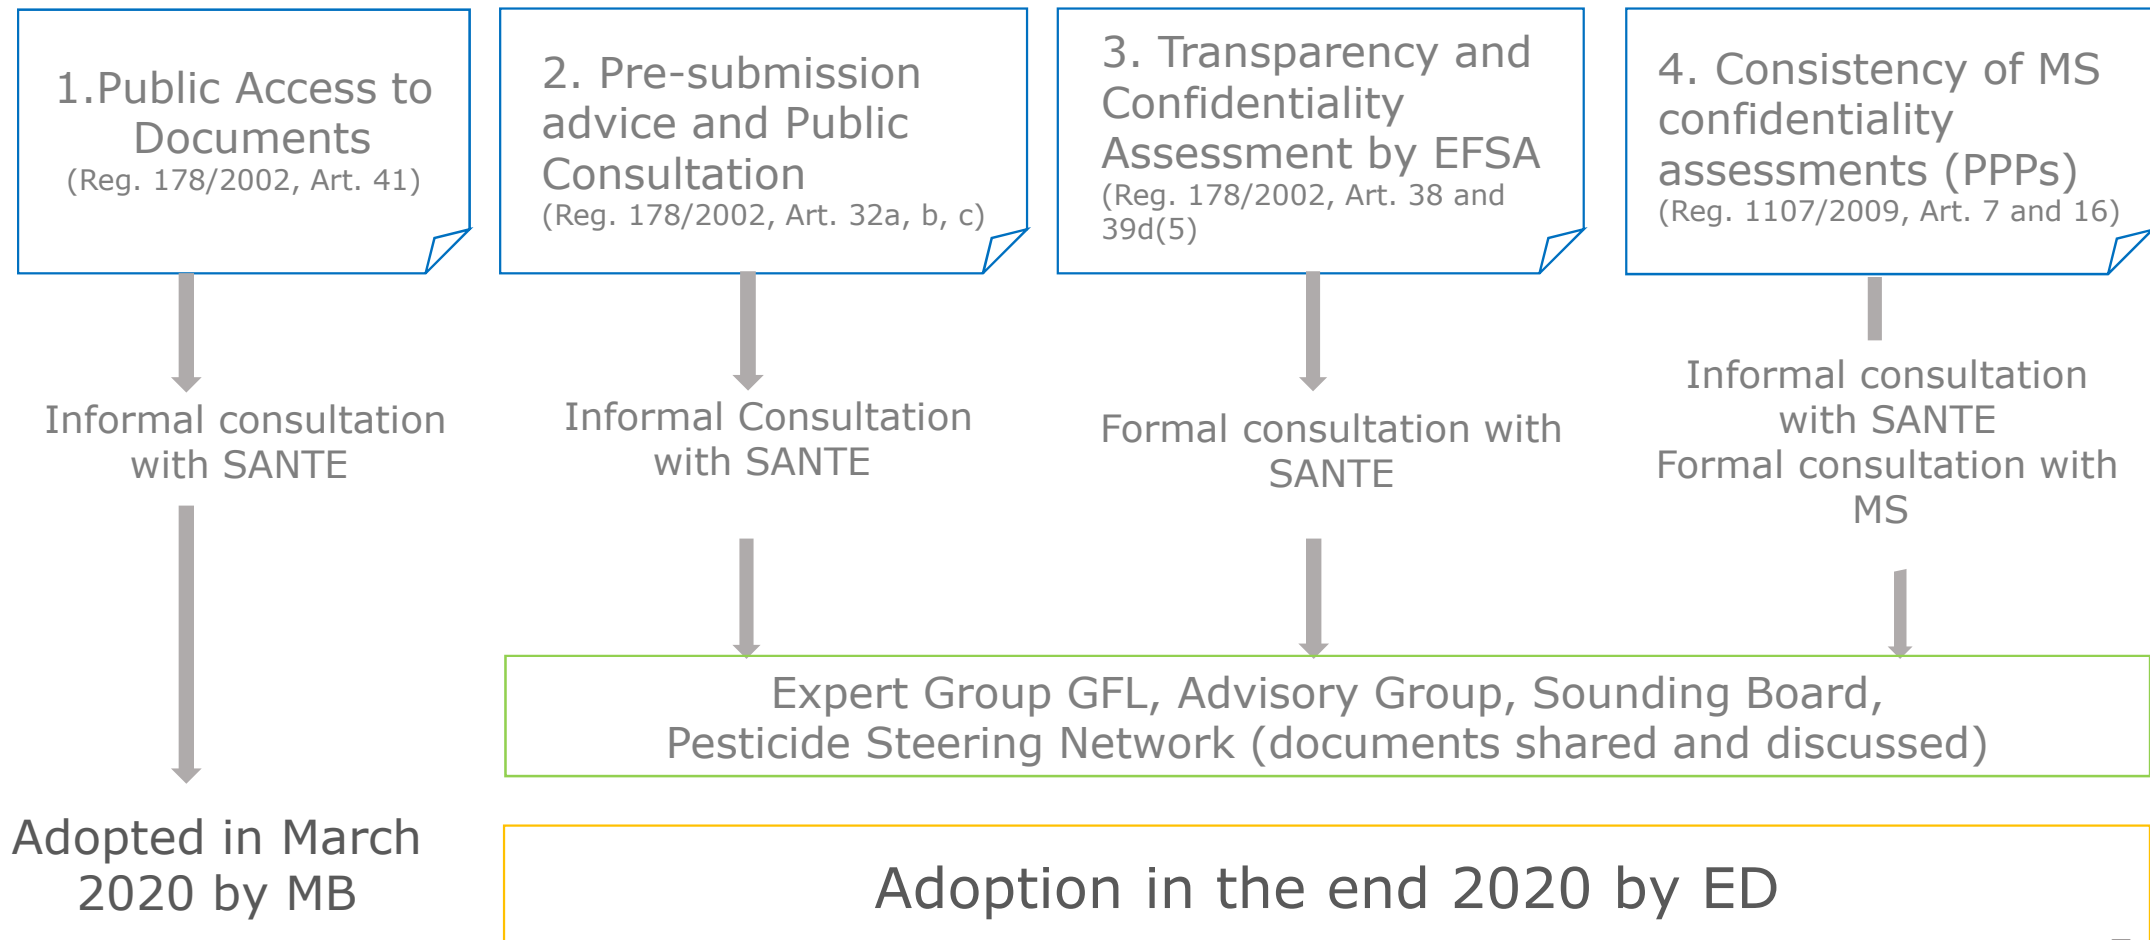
1.Public Access to Documents
(Reg. 178/2002, Art. 41)

2. Pre-submission advice and Public Consultation
(Reg. 178/2002, Art. 32a, b, c)

3. Transparency and Confidentiality Assessment by EFSA
(Reg. 178/2002, Art. 38 and 39d(5)

4. Consistency of MS confidentiality assessments (PPPs)
(Reg. 1107/2009, Art. 7 and 16)

Informal consultation with SANTE

Informal Consultation with SANTE

Formal consultation with SANTE

Informal consultation with SANTE
Formal consultation with MS

Expert Group GFL, Advisory Group, Sounding Board, Pesticide Steering Network (documents shared and discussed)

Adopted in March 2020 by MB

Adoption in the end 2020 by ED